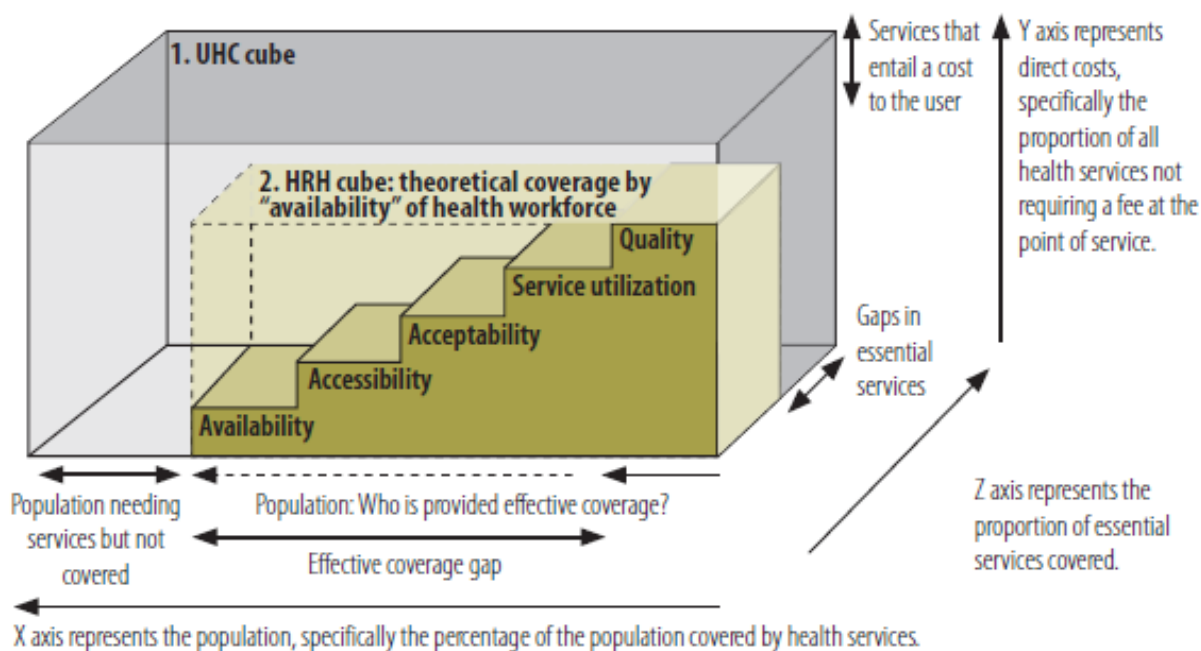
1. UHC cube

2. HRH cube: theoretical coverage by "availability" of health workforce

Quality

Service utilization

Acceptability

Accessibility

Availability

Services that entail a cost to the user

Y axis represents direct costs, specifically the proportion of all health services not requiring a fee at the point of service.

Gaps in essential services

Population needing services but not covered

Population: Who is provided effective coverage?

Effective coverage gap

Z axis represents the proportion of essential services covered.

X axis represents the population, specifically the percentage of the population covered by health services.